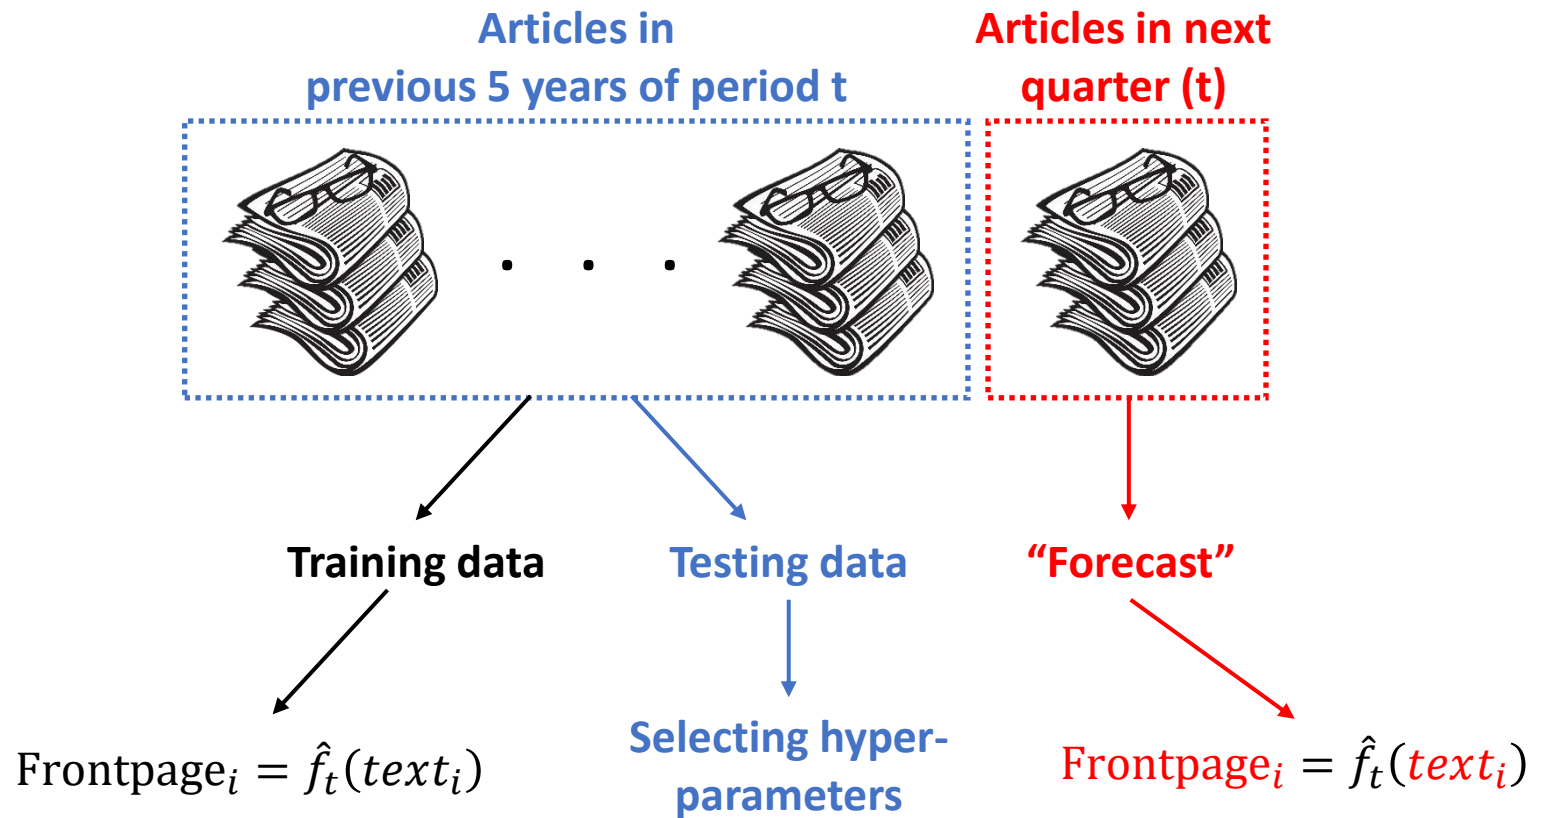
Articles in previous 5 years of period t

Articles in next quarter (t)

. . .

Training data

Testing data

“Forecast”

$\text{Frontpage}_i = \hat{f}_t(text_i)$

Selecting hyper-parameters

$\text{Frontpage}_i = \hat{f}_t(text_i)$